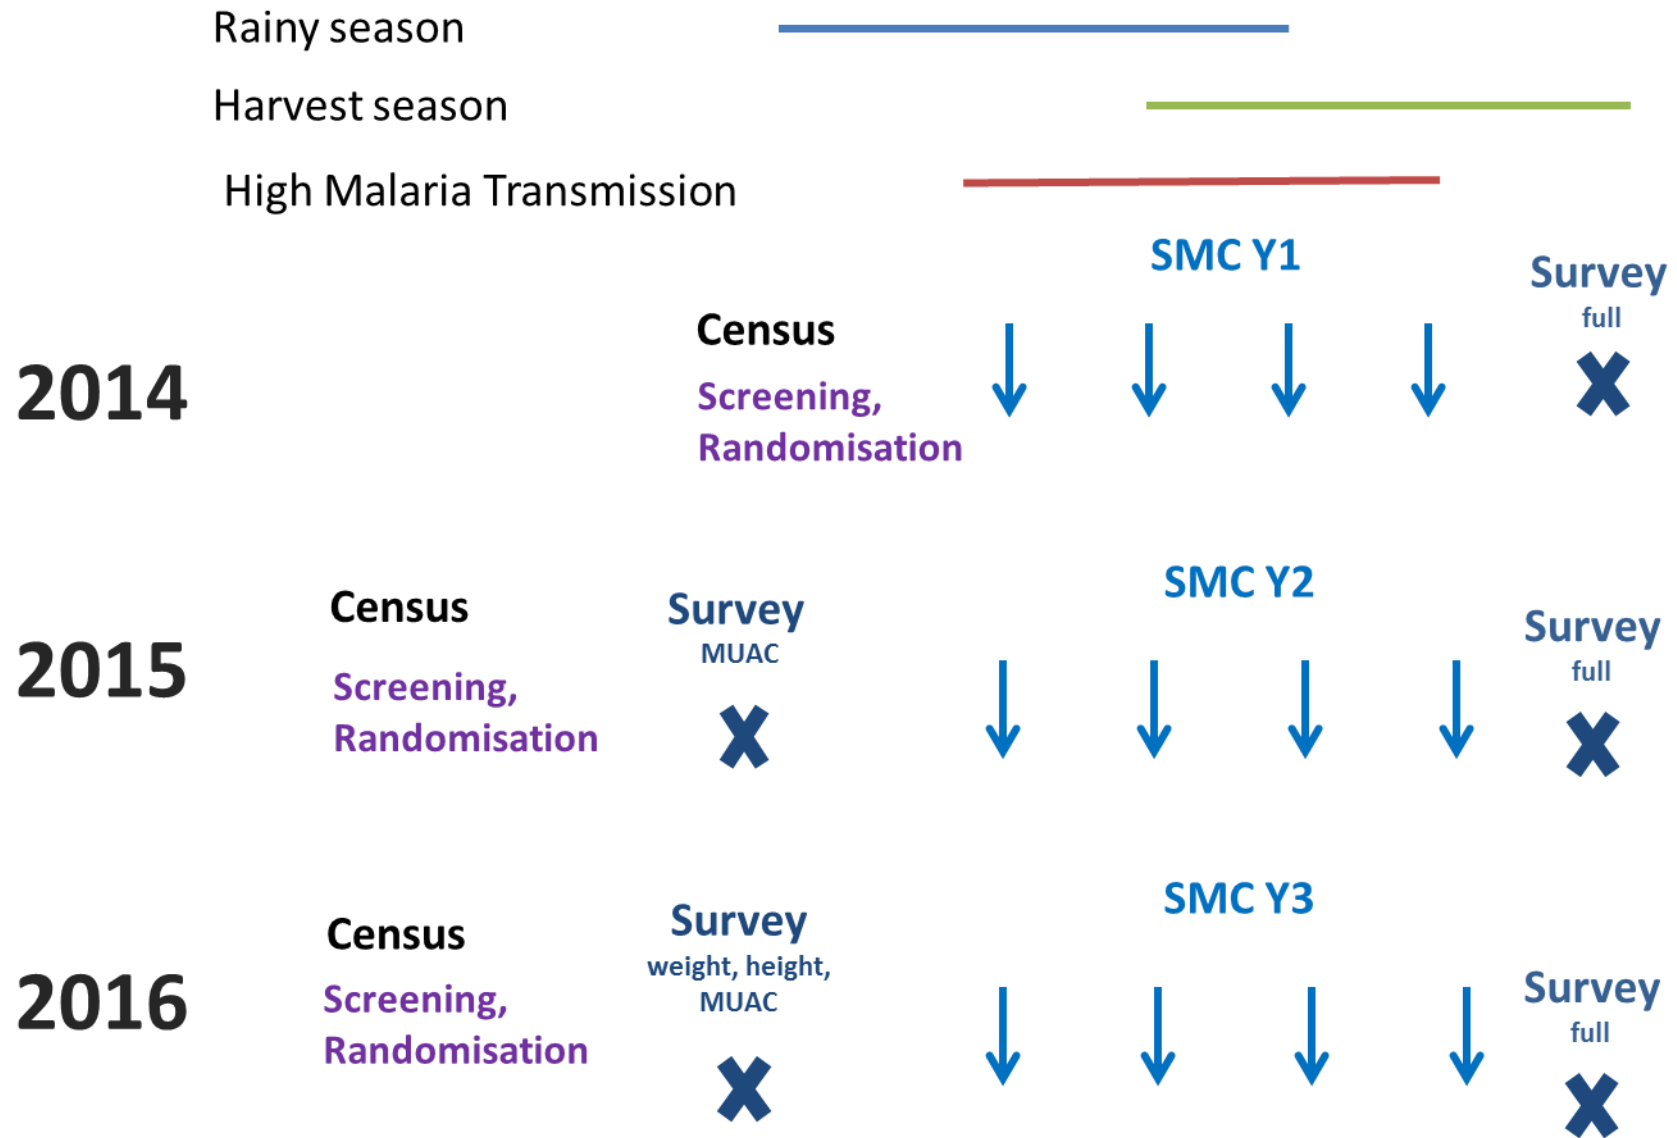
Rainy season

Harvest season

High Malaria Transmission

SMC Y1

Survey
full

2014

Census

Screening, Randomisation

SMC Y2

Census

Survey
MUAC

Survey
full

2015

Screening, Randomisation

SMC Y3

Census

Survey
weight, height, MUAC

Survey
full

2016

Screening, Randomisation